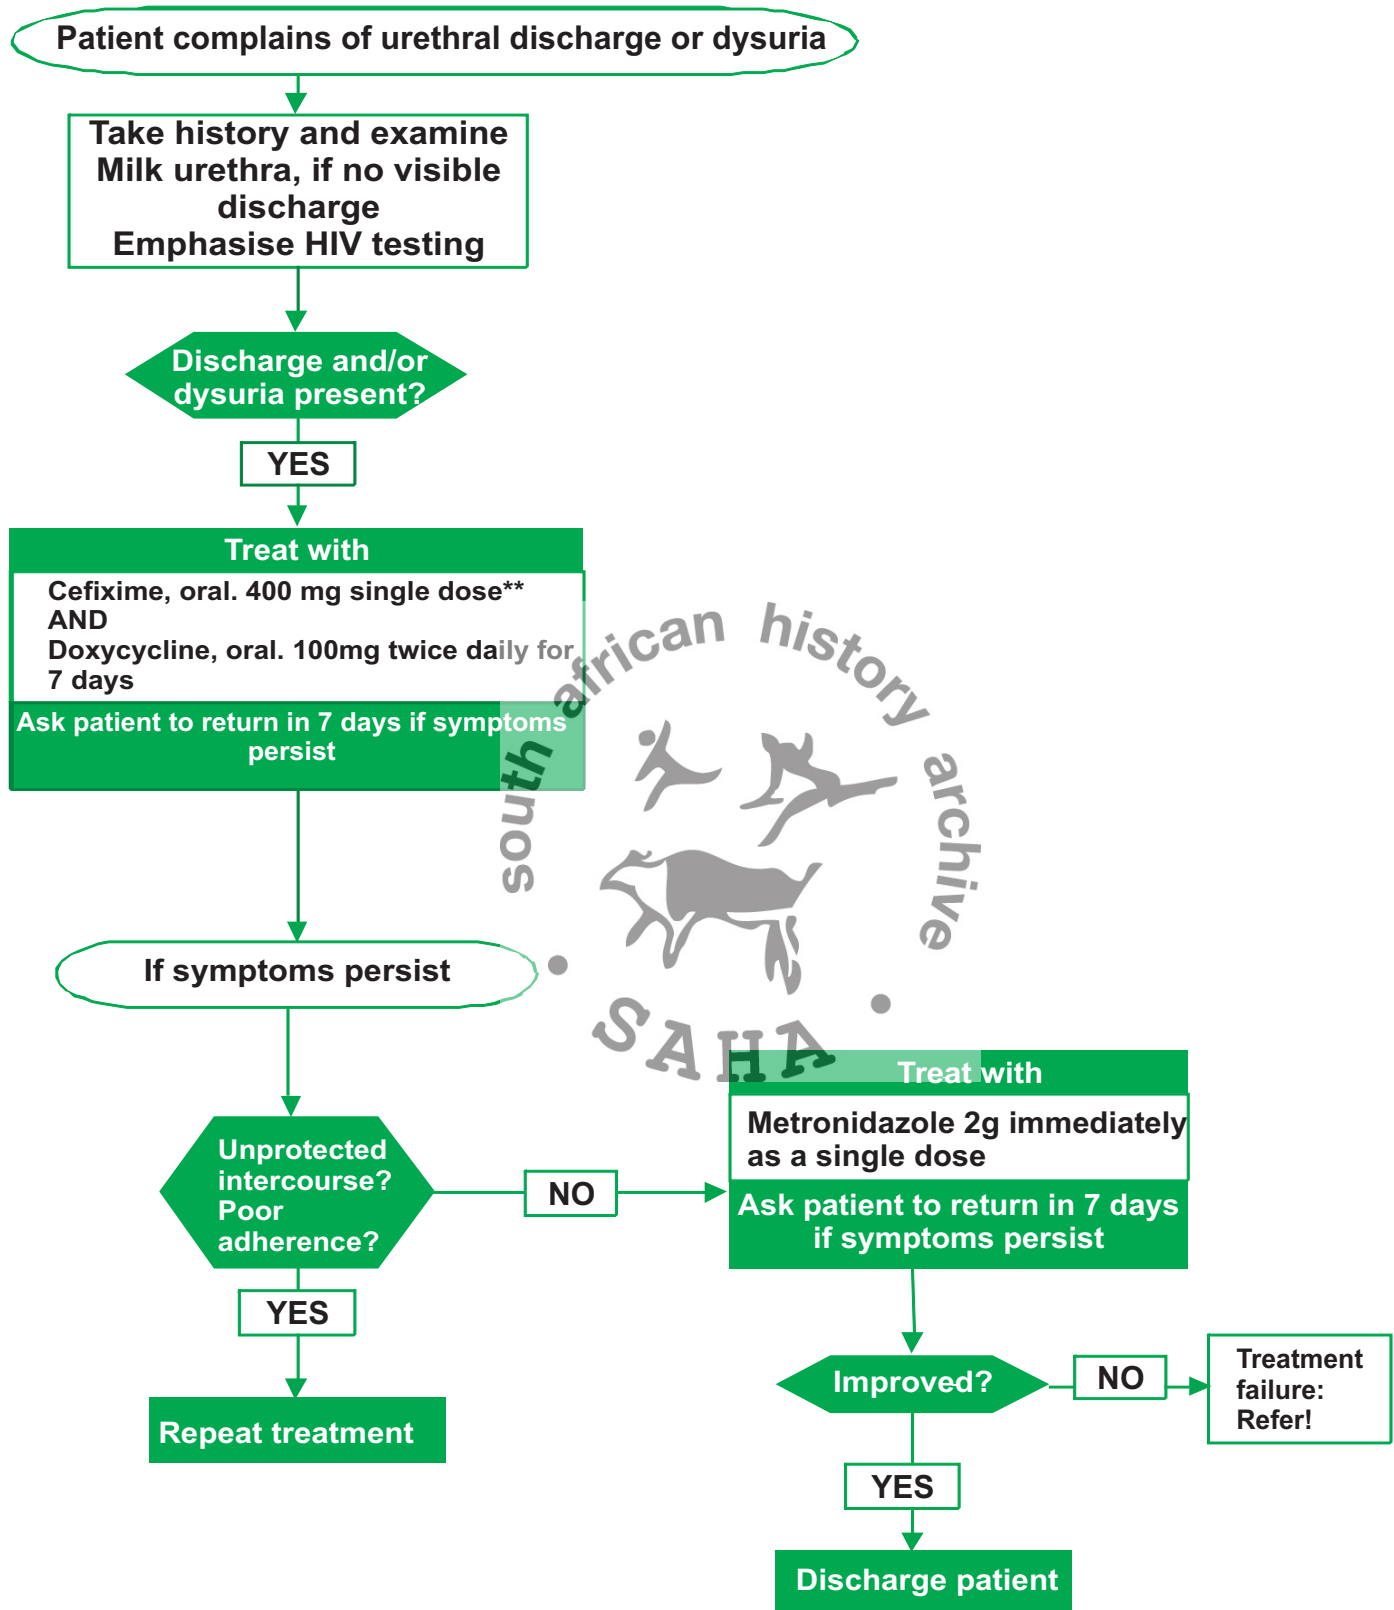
Patient complains of urethral discharge or dysuria

Take history and examine
Milk urethra, if no visible discharge
Emphasise HIV testing

Discharge and/or dysuria present?

YES

Treat with

Cefixime, oral. 400 mg single dose**
AND
Doxycycline, oral. 100mg twice daily for 7 days

Ask patient to return in 7 days if symptoms persist

south african history archive
SAHA

If symptoms persist

Unprotected intercourse? Poor adherence?

NO

Treat with

Metronidazole 2g immediately as a single dose

Ask patient to return in 7 days if symptoms persist

YES

Repeat treatment

Improved?

NO

Treatment failure: Refer!

YES

Discharge patient